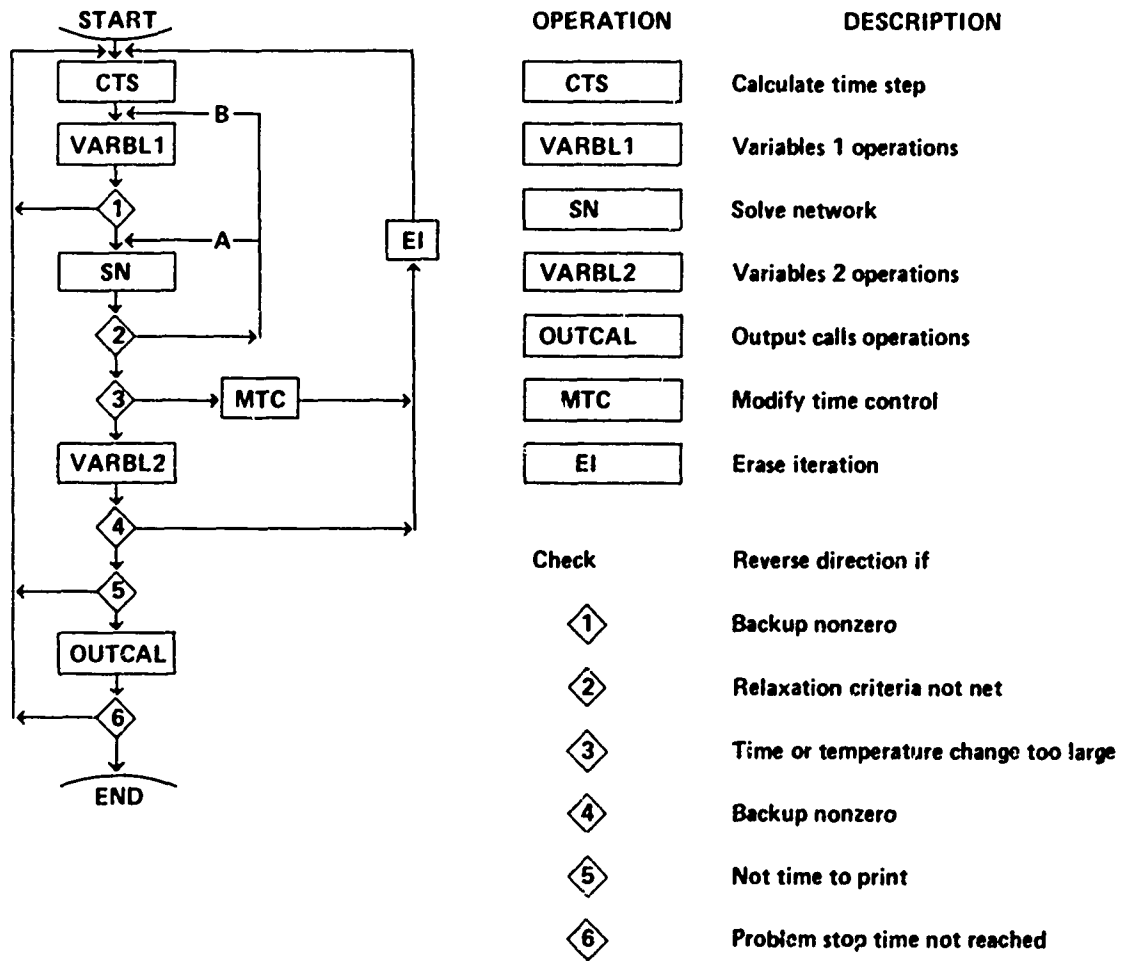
START

CTS

B

VARBL1

1

A

EI

SN

2

3

MTC

VARBL2

4

5

OUTCAL

6

END

| OPERATION | DESCRIPTION |
|---|---|
| CTS | Calculate time step |
| VARBL1 | Variables 1 operations |
| SN | Solve network |
| VARBL2 | Variables 2 operations |
| OUTCAL | Output calls operations |
| MTC | Modify time control |
| EI | Erase iteration |

| Check | Reverse direction if |
|---|---|
| 1 | Backup nonzero |
| 2 | Relaxation criteria not net |
| 3 | Time or temperature change too large |
| 4 | Backup nonzero |
| 5 | Not time to print |
| 6 | Problem stop time not reached |